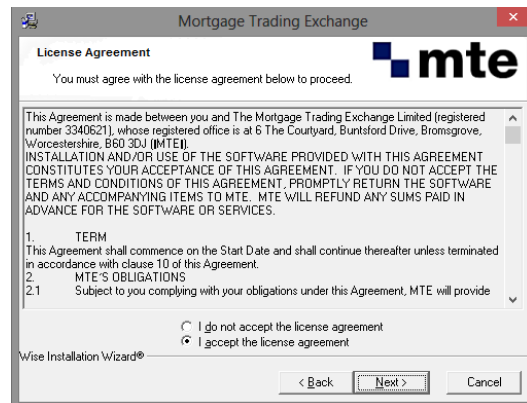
Mortgage Trading Exchange

License Agreement

You must agree with the license agreement below to proceed.

mte

This Agreement is made between you and The Mortgage Trading Exchange Limited (registered number 3340621), whose registered office is at 6 The Courtyard, Buntsford Drive, Bromsgrove, Worcestershire, B60 3DJ (MTE).
INSTALLATION AND/OR USE OF THE SOFTWARE PROVIDED WITH THIS AGREEMENT CONSTITUTES YOUR ACCEPTANCE OF THIS AGREEMENT. IF YOU DO NOT ACCEPT THE TERMS AND CONDITIONS OF THIS AGREEMENT, PROMPTLY RETURN THE SOFTWARE AND ANY ACCOMPANYING ITEMS TO MTE. MTE WILL REFUND ANY SUMS PAID IN ADVANCE FOR THE SOFTWARE OR SERVICES.

1. TERM
This Agreement shall commence on the Start Date and shall continue thereafter unless terminated in accordance with clause 10 of this Agreement.
2. MTE'S OBLIGATIONS
2.1 Subject to you complying with your obligations under this Agreement, MTE will provide

I do not accept the license agreement
I accept the license agreement

Wise Installation Wizard®

< Back
Next >
Cancel